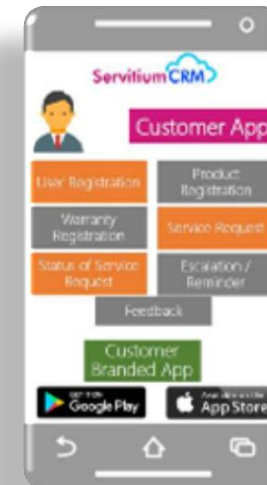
ServitiumCRM

Customer App

User Registration

Product Registration

Warranty Registration

Service Request

Status of Service Request

Escalation / Reminder

Feedback

Customer Branded App

GET IT ON Google Play

Available on the App Store